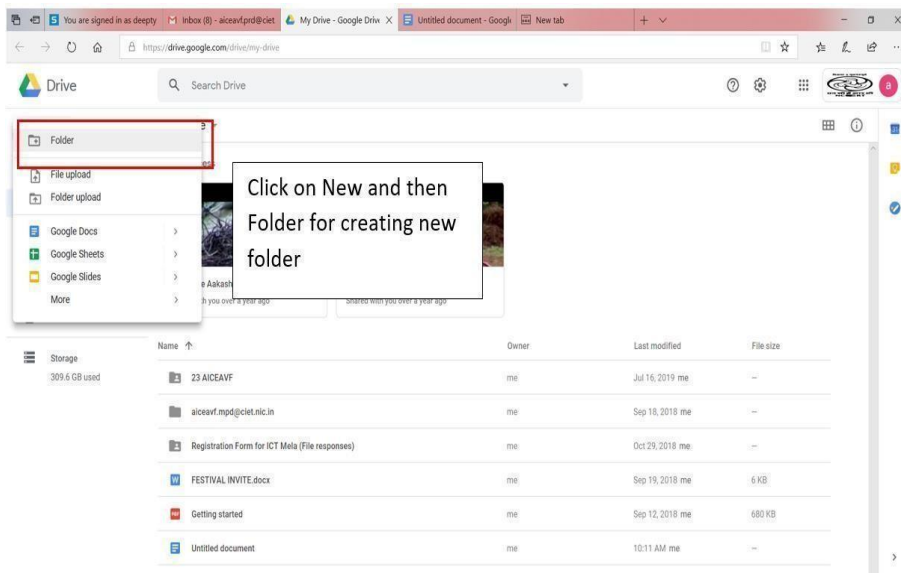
You are signed in as deepty | Inbox (8) - aiceavf.prd@ciet | My Drive - Google Drive | Untitled document - Google | New tab

https://drive.google.com/drive/my-drive

Drive

Search Drive

a

Folder

File upload

Folder upload

Google Docs

Google Sheets

Google Slides

More

Click on New and then Folder for creating new folder

e Aakash

h you over a year ago

Shared with you over a year ago

Storage

309.6 GB used

| Name ↑ | Owner | Last modified | File size |
|---|---|---|---|
| 23 AICEAVF | me | Jul 16, 2019 me | – |
| aiceavf.mpd@ciet.nic.in | me | Sep 18, 2018 me | – |
| Registration Form for ICT Mela (File responses) | me | Oct 29, 2018 me | – |
| FESTIVAL INVITE.docx | me | Sep 19, 2018 me | 6 KB |
| Getting started | me | Sep 12, 2018 me | 680 KB |
| Untitled document | me | 10:11 AM me | – |